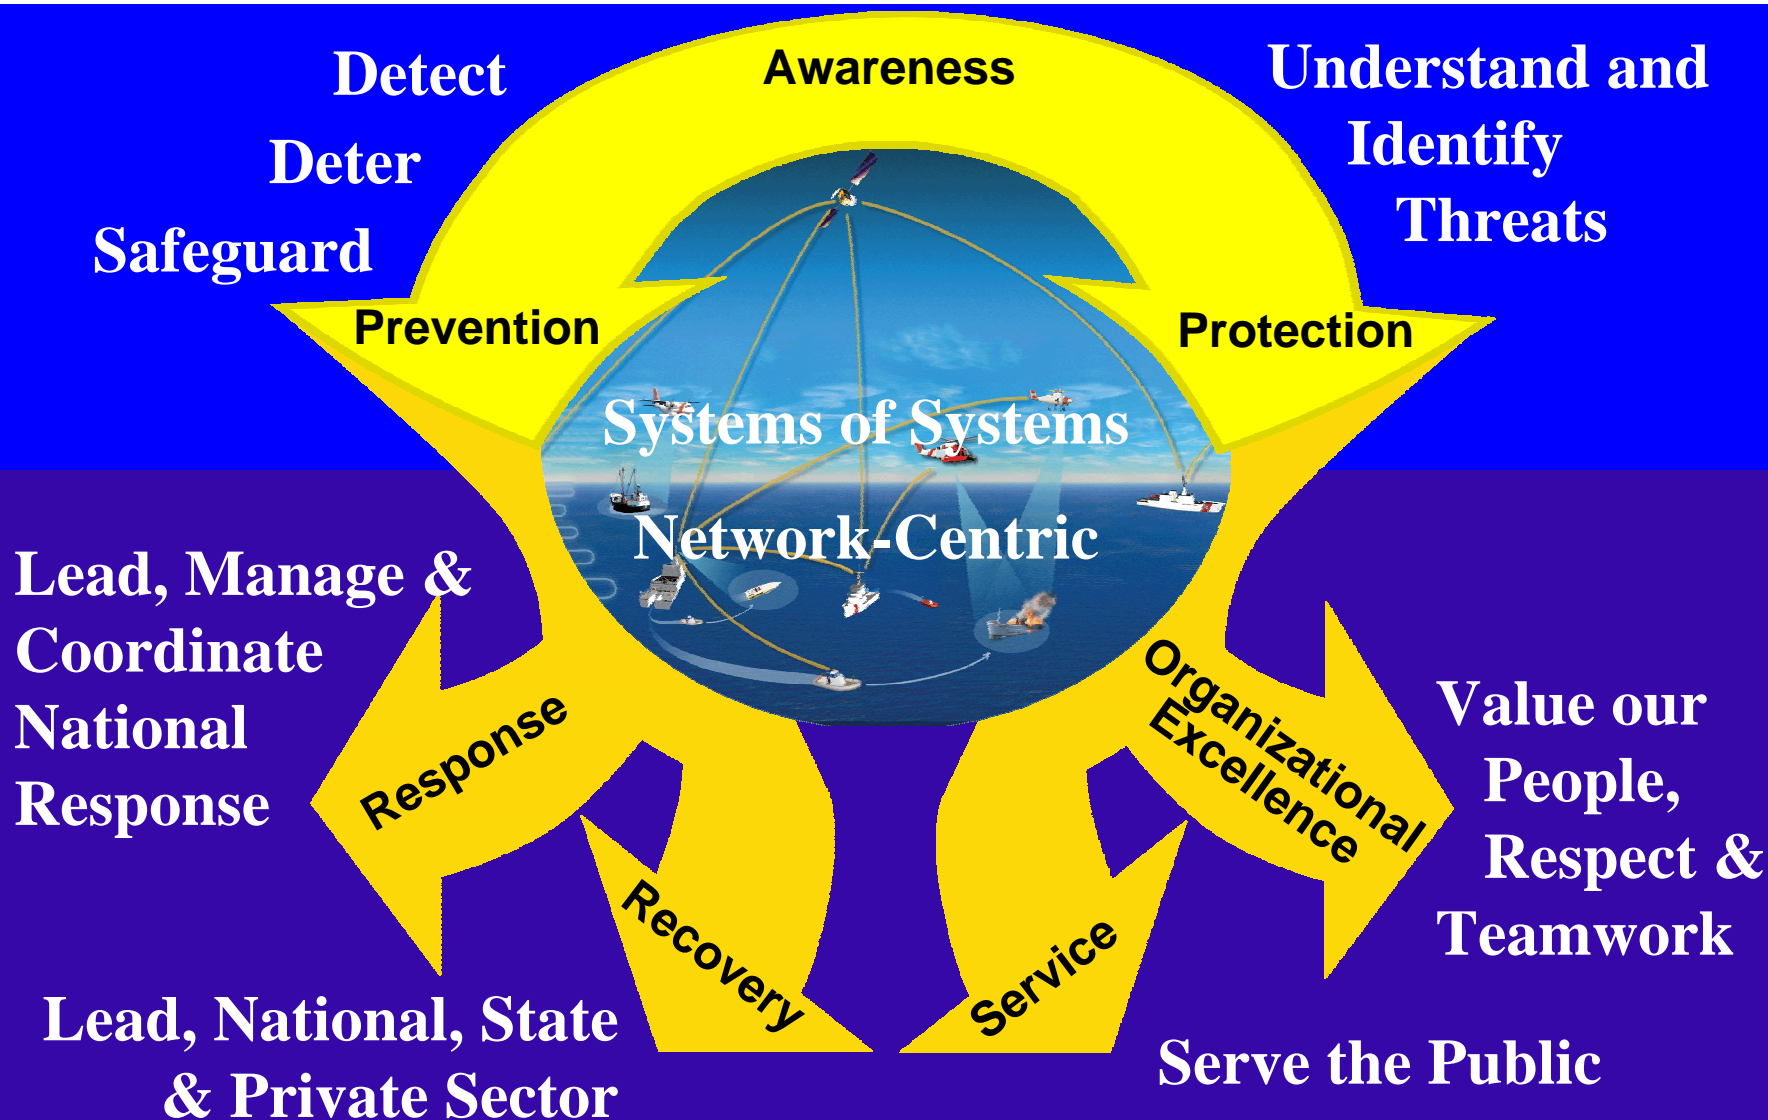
Detect
Deter
Safeguard

Awareness

Understand and Identify Threats

Prevention

Protection

Systems of Systems

Network-Centric

Lead, Manage & Coordinate National Response

Response

Recovery

Service

Organizational Excellence

Value our People, Respect & Teamwork

Lead, National, State & Private Sector

Serve the Public